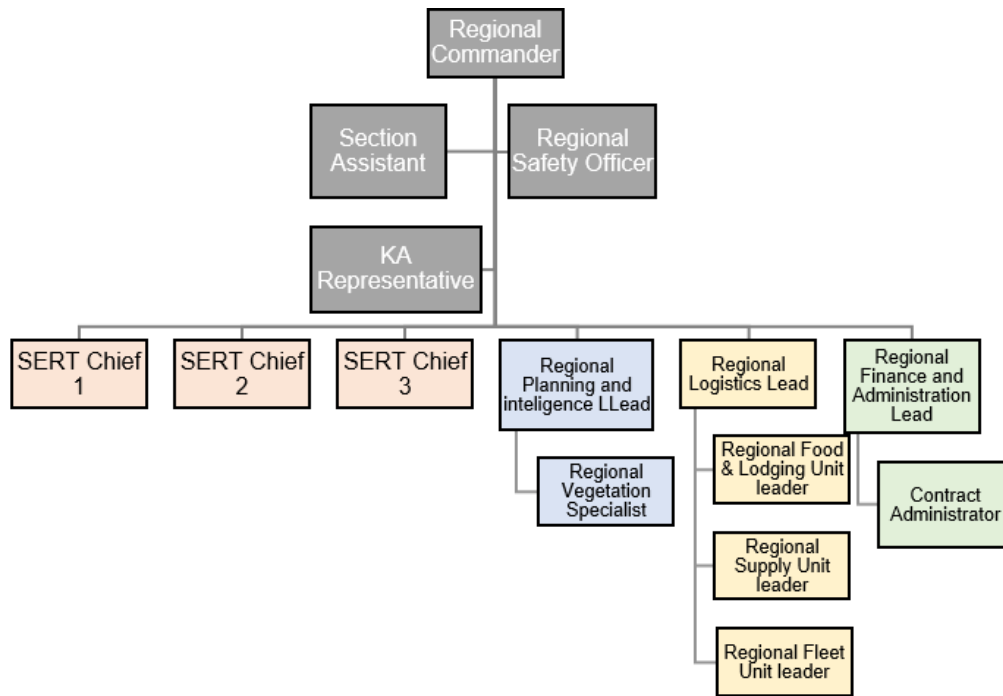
Regional Commander

Section Assistant

Regional Safety Officer

KA Representative

SERT Chief 1

SERT Chief 2

SERT Chief 3

Regional Planning and inteligence LLead

Regional Vegetation Specialist

Regional Logistics Lead

Regional Food & Lodging Unit leader

Regional Supply Unit leader

Regional Fleet Unit leader

Regional Finance and Administration Lead

Contract Administrator